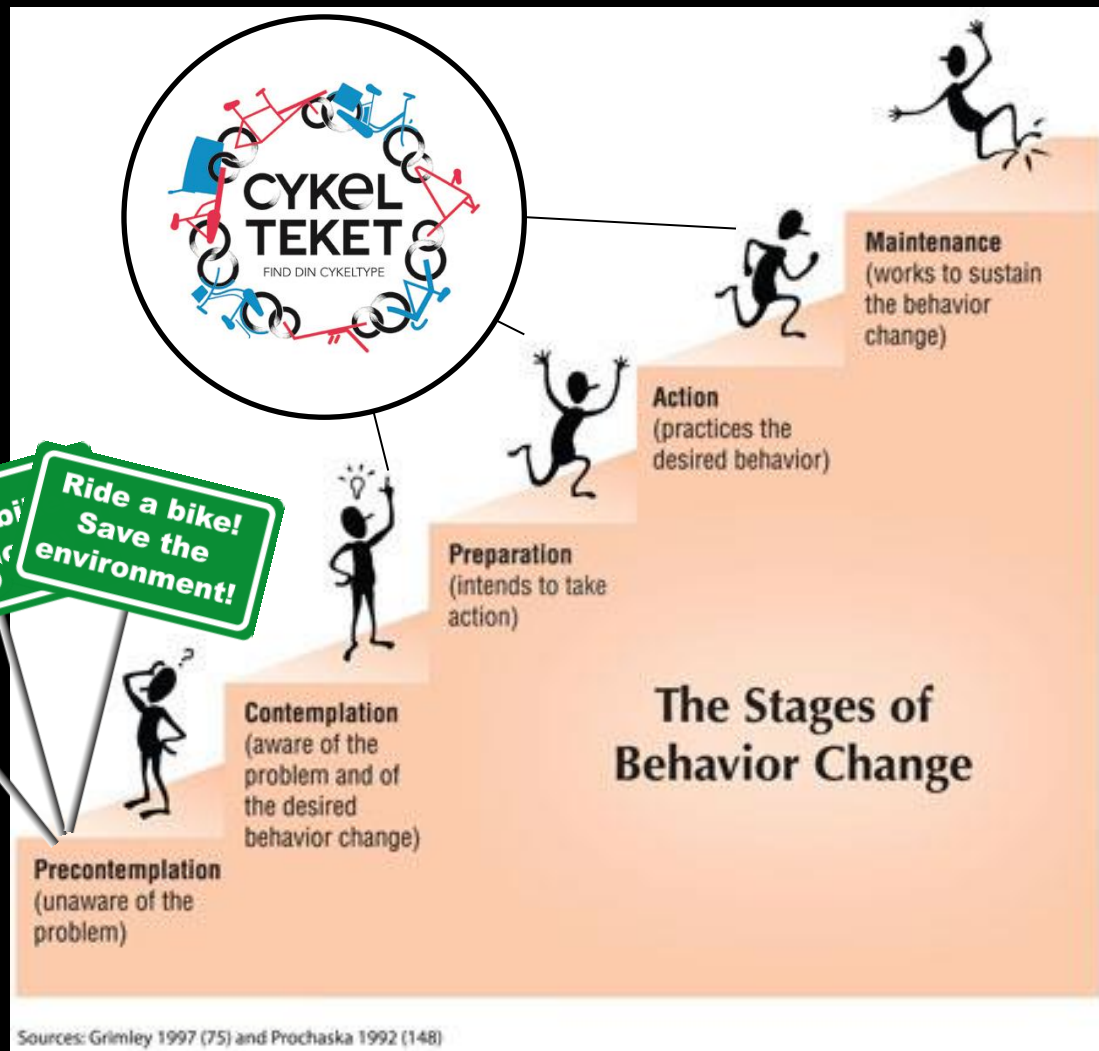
CYKEL TEKET
FIND DIN CYKELTYPE

Ride a bike! Save the environment!

Maintenance
(works to sustain the behavior change)

Action
(practices the desired behavior)

Preparation
(intends to take action)

Contemplation
(aware of the problem and of the desired behavior change)

Precontemplation
(unaware of the problem)

The Stages of Behavior Change

Sources: Grimley 1997 (75) and Prochaska 1992 (148)